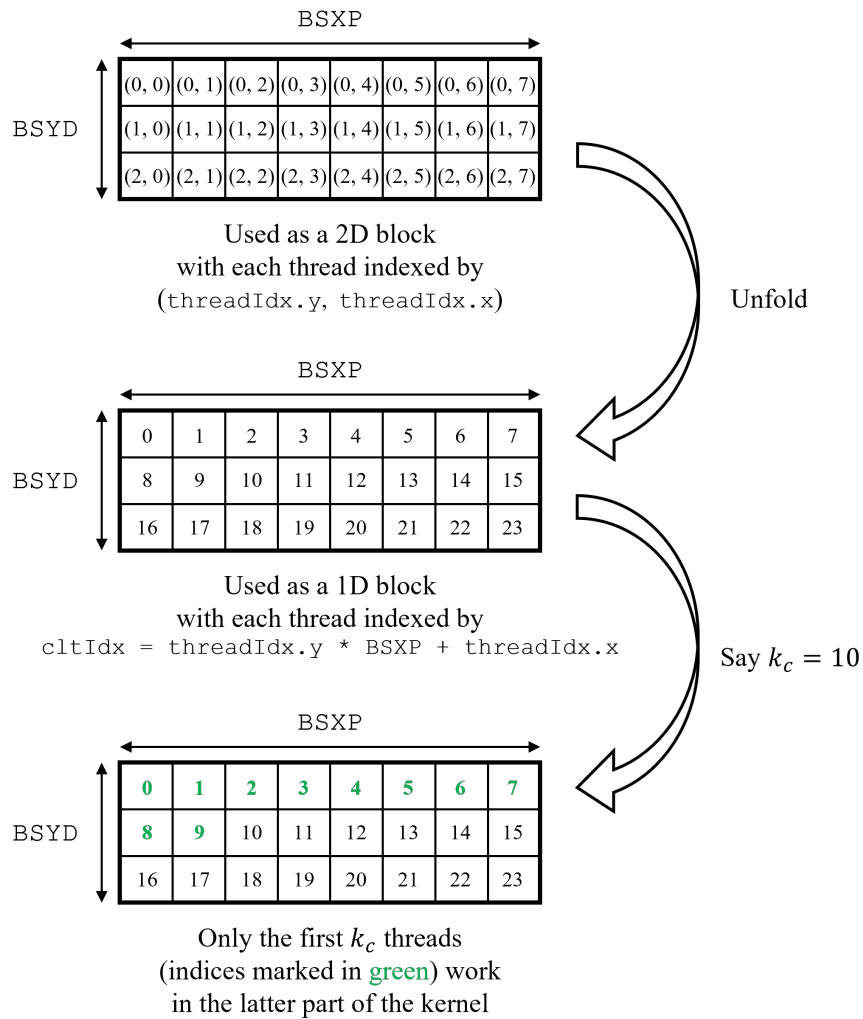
BSXP

BSYD

| (0, 0) | (0, 1) | (0, 2) | (0, 3) | (0, 4) | (0, 5) | (0, 6) | (0, 7) |
|---|---|---|---|---|---|---|---|
| (1, 0) | (1, 1) | (1, 2) | (1, 3) | (1, 4) | (1, 5) | (1, 6) | (1, 7) |
| (2, 0) | (2, 1) | (2, 2) | (2, 3) | (2, 4) | (2, 5) | (2, 6) | (2, 7) |

Used as a 2D block with each thread indexed by (threadIdx.y, threadIdx.x)

Unfold

BSXP

BSYD

| 0 | 1 | 2 | 3 | 4 | 5 | 6 | 7 |
|---|---|---|---|---|---|---|---|
| 8 | 9 | 10 | 11 | 12 | 13 | 14 | 15 |
| 16 | 17 | 18 | 19 | 20 | 21 | 22 | 23 |

Used as a 1D block with each thread indexed by cltIdx = threadIdx.y * BSXP + threadIdx.x

Say $k_c = 10$

BSXP

BSYD

| 0 | 1 | 2 | 3 | 4 | 5 | 6 | 7 |
|---|---|---|---|---|---|---|---|
| 8 | 9 | 10 | 11 | 12 | 13 | 14 | 15 |
| 16 | 17 | 18 | 19 | 20 | 21 | 22 | 23 |

Only the first $k_c$ threads (indices marked in green) work in the latter part of the kernel